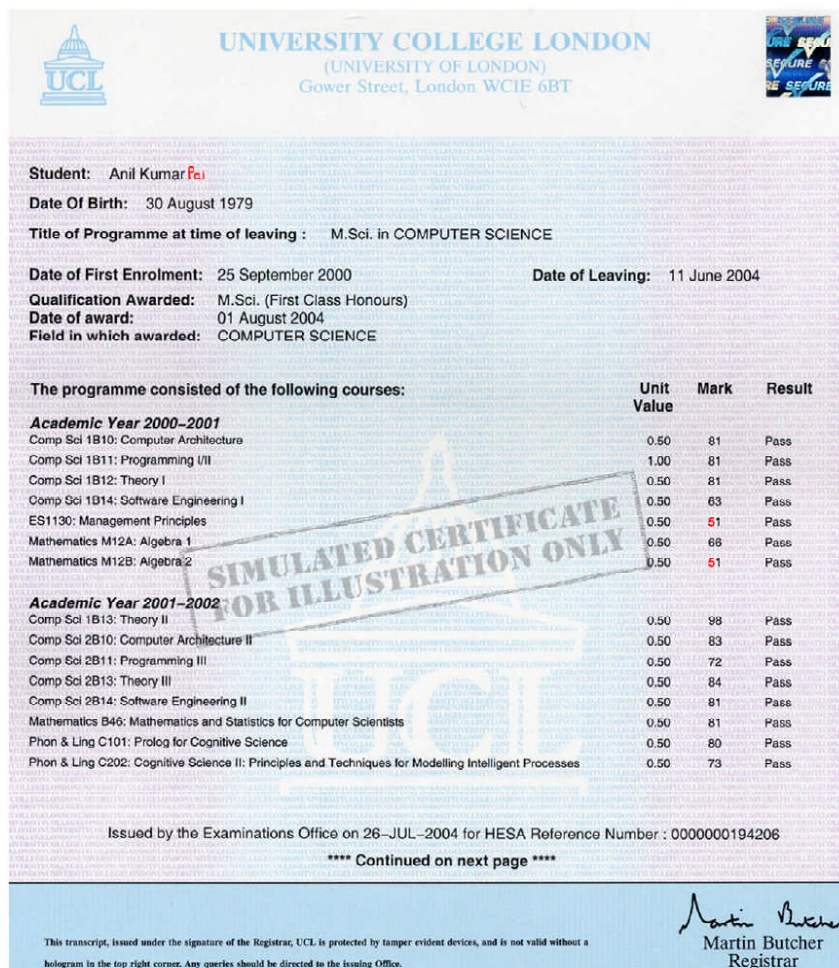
UCL

UNIVERSITY COLLEGE LONDON
(UNIVERSITY OF LONDON)
Gower Street, London WCIE 6BT

SECURE SECURE SECURE

Student: Anil Kumar Fei

Date Of Birth: 30 August 1979

Title of Programme at time of leaving : M.Sci. in COMPUTER SCIENCE

Date of First Enrolment: 25 September 2000 Date of Leaving: 11 June 2004

Qualification Awarded: M.Sci. (First Class Honours)
Date of award: 01 August 2004
Field in which awarded: COMPUTER SCIENCE

| The programme consisted of the following courses: | Unit Value | Mark | Result |
|---|---|---|---|
| **Academic Year 2000–2001** | | | |
| Comp Sci 1B10: Computer Architecture | 0.50 | 81 | Pass |
| Comp Sci 1B11: Programming I/II | 1.00 | 81 | Pass |
| Comp Sci 1B12: Theory I | 0.50 | 81 | Pass |
| Comp Sci 1B14: Software Engineering I | 0.50 | 63 | Pass |
| ES1130: Management Principles | 0.50 | 51 | Pass |
| Mathematics M12A: Algebra 1 | 0.50 | 66 | Pass |
| Mathematics M12B: Algebra 2 | 0.50 | 51 | Pass |
| **Academic Year 2001–2002** | | | |
| Comp Sci 1B13: Theory II | 0.50 | 98 | Pass |
| Comp Sci 2B10: Computer Architecture II | 0.50 | 83 | Pass |
| Comp Sci 2B11: Programming III | 0.50 | 72 | Pass |
| Comp Sci 2B13: Theory III | 0.50 | 84 | Pass |
| Comp Sci 2B14: Software Engineering II | 0.50 | 81 | Pass |
| Mathematics B46: Mathematics and Statistics for Computer Scientists | 0.50 | 81 | Pass |
| Phon & Ling C101: Prolog for Cognitive Science | 0.50 | 80 | Pass |
| Phon & Ling C202: Cognitive Science II: Principles and Techniques for Modelling Intelligent Processes | 0.50 | 73 | Pass |

SIMULATED CERTIFICATE FOR ILLUSTRATION ONLY

UCL

Issued by the Examinations Office on 26–JUL–2004 for HESA Reference Number : 0000000194206

**** Continued on next page ****

This transcript, issued under the signature of the Registrar, UCL is protected by tamper evident devices, and is not valid without a hologram in the top right corner. Any queries should be directed to the issuing Office.

Martin Butcher
Martin Butcher
Registrar